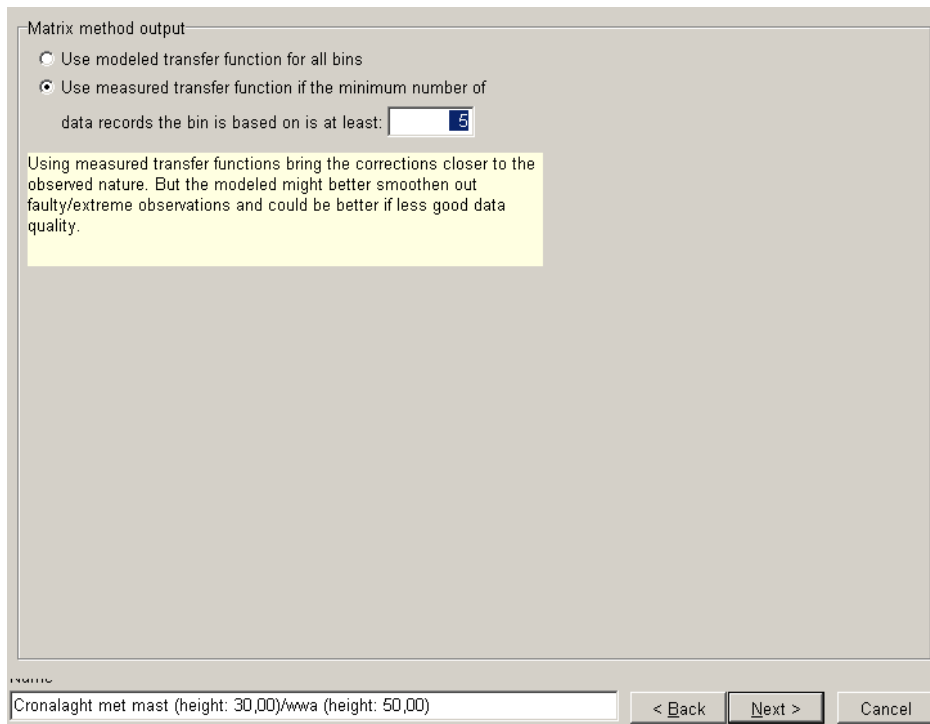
Matrix method output

Use modeled transfer function for all bins

Use measured transfer function if the minimum number of data records the bin is based on is at least: 5

Using measured transfer functions bring the corrections closer to the observed nature. But the modeled might better smoothen out faulty/extreme observations and could be better if less good data quality.

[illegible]

Cronalaght met mast (height: 30,00)/wwa (height: 50,00)

< Back

Next >

Cancel